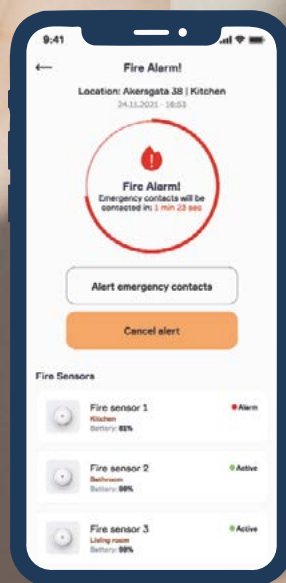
9:41

←

Fire Alarm!

Location: Akersgata 38 | Kitchen
24.11.2021 - 16:53

Fire Alarm!
Emergency contacts will be contacted in: 1 min 23 sec

Alert emergency contacts

Cancel alert

Fire Sensors

Fire sensor 1
Kitchen
Battery: 81%
Alarm

Fire sensor 2
Bathroom
Battery: 98%
Active

Fire sensor 3
Living room
Battery: 98%
Active